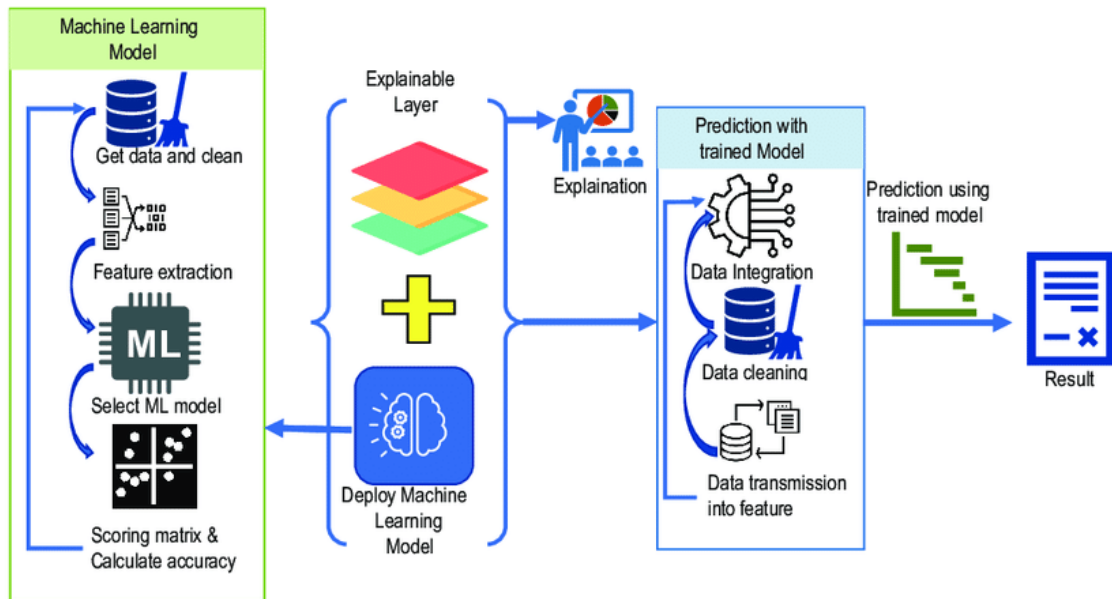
Machine Learning Model

Get data and clean

Feature extraction

ML

Select ML model

Scoring matrix & Calculate accuracy

Explainable Layer

Deploy Machine Learning Model

Explaination

Prediction with trained Model

Data Integration

Data cleaning

Data transmission into feature

Prediction using trained model

Result